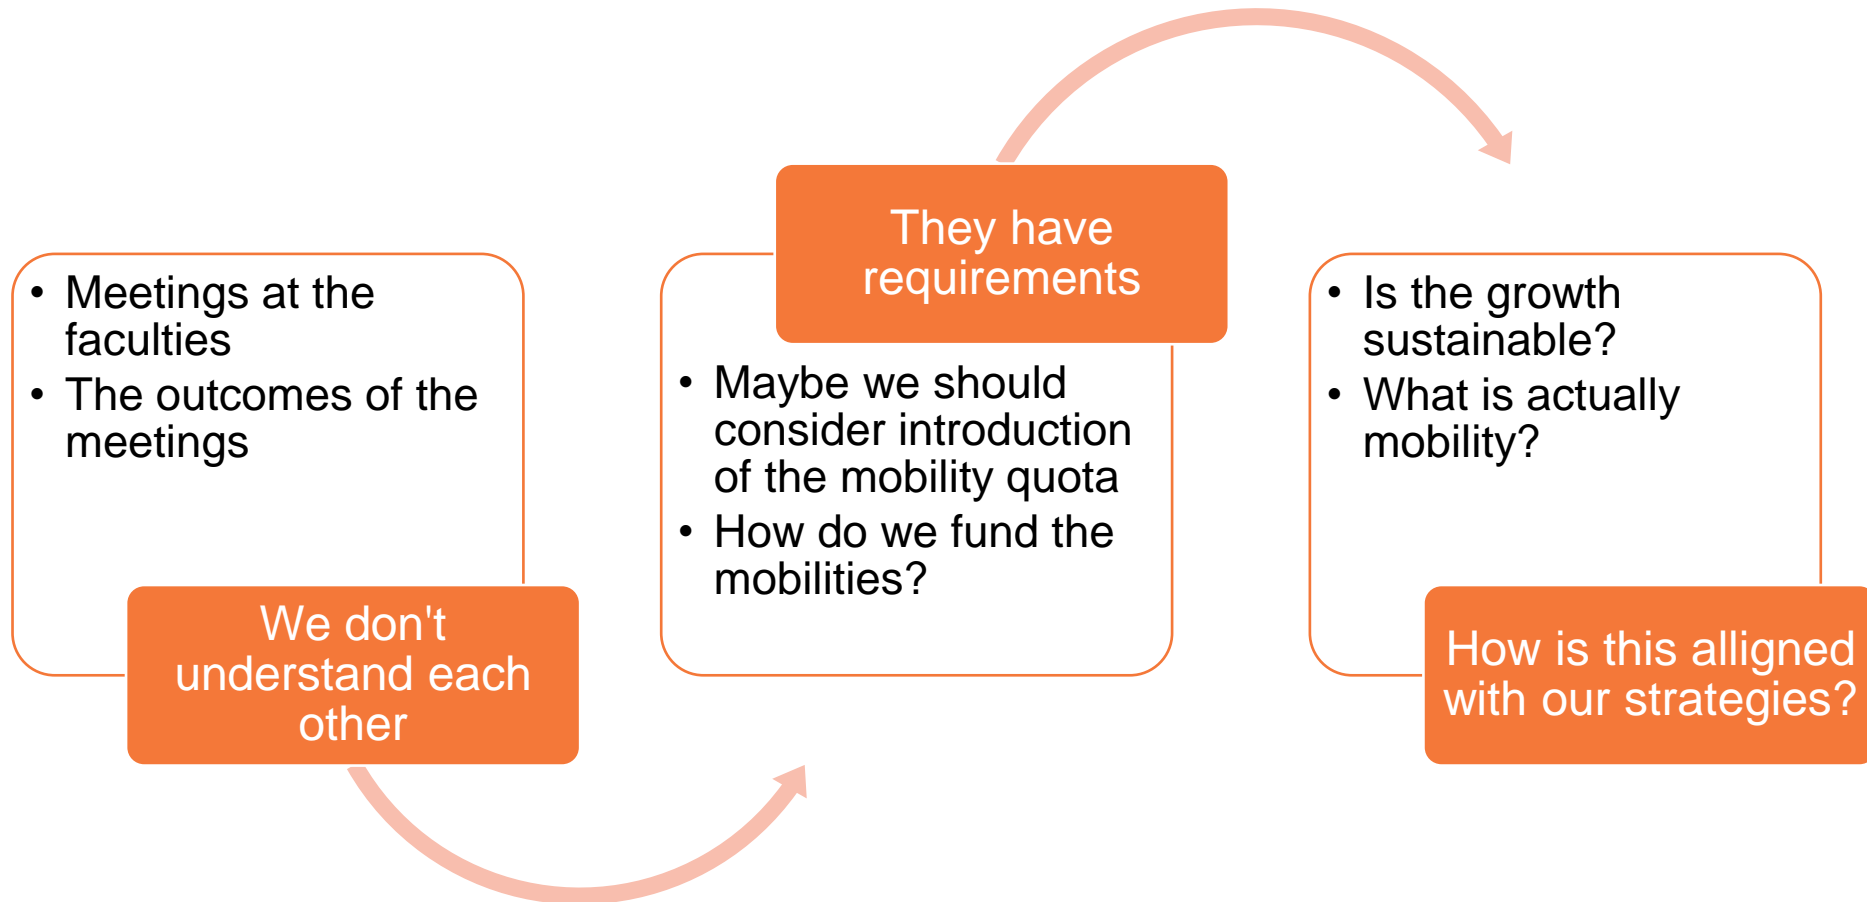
- Meetings at the faculties
- The outcomes of the meetings

We don't understand each other

They have requirements

- Maybe we should consider introduction of the mobility quota
- How do we fund the mobilities?

- Is the growth sustainable?
- What is actually mobility?

How is this alligned with our strategies?